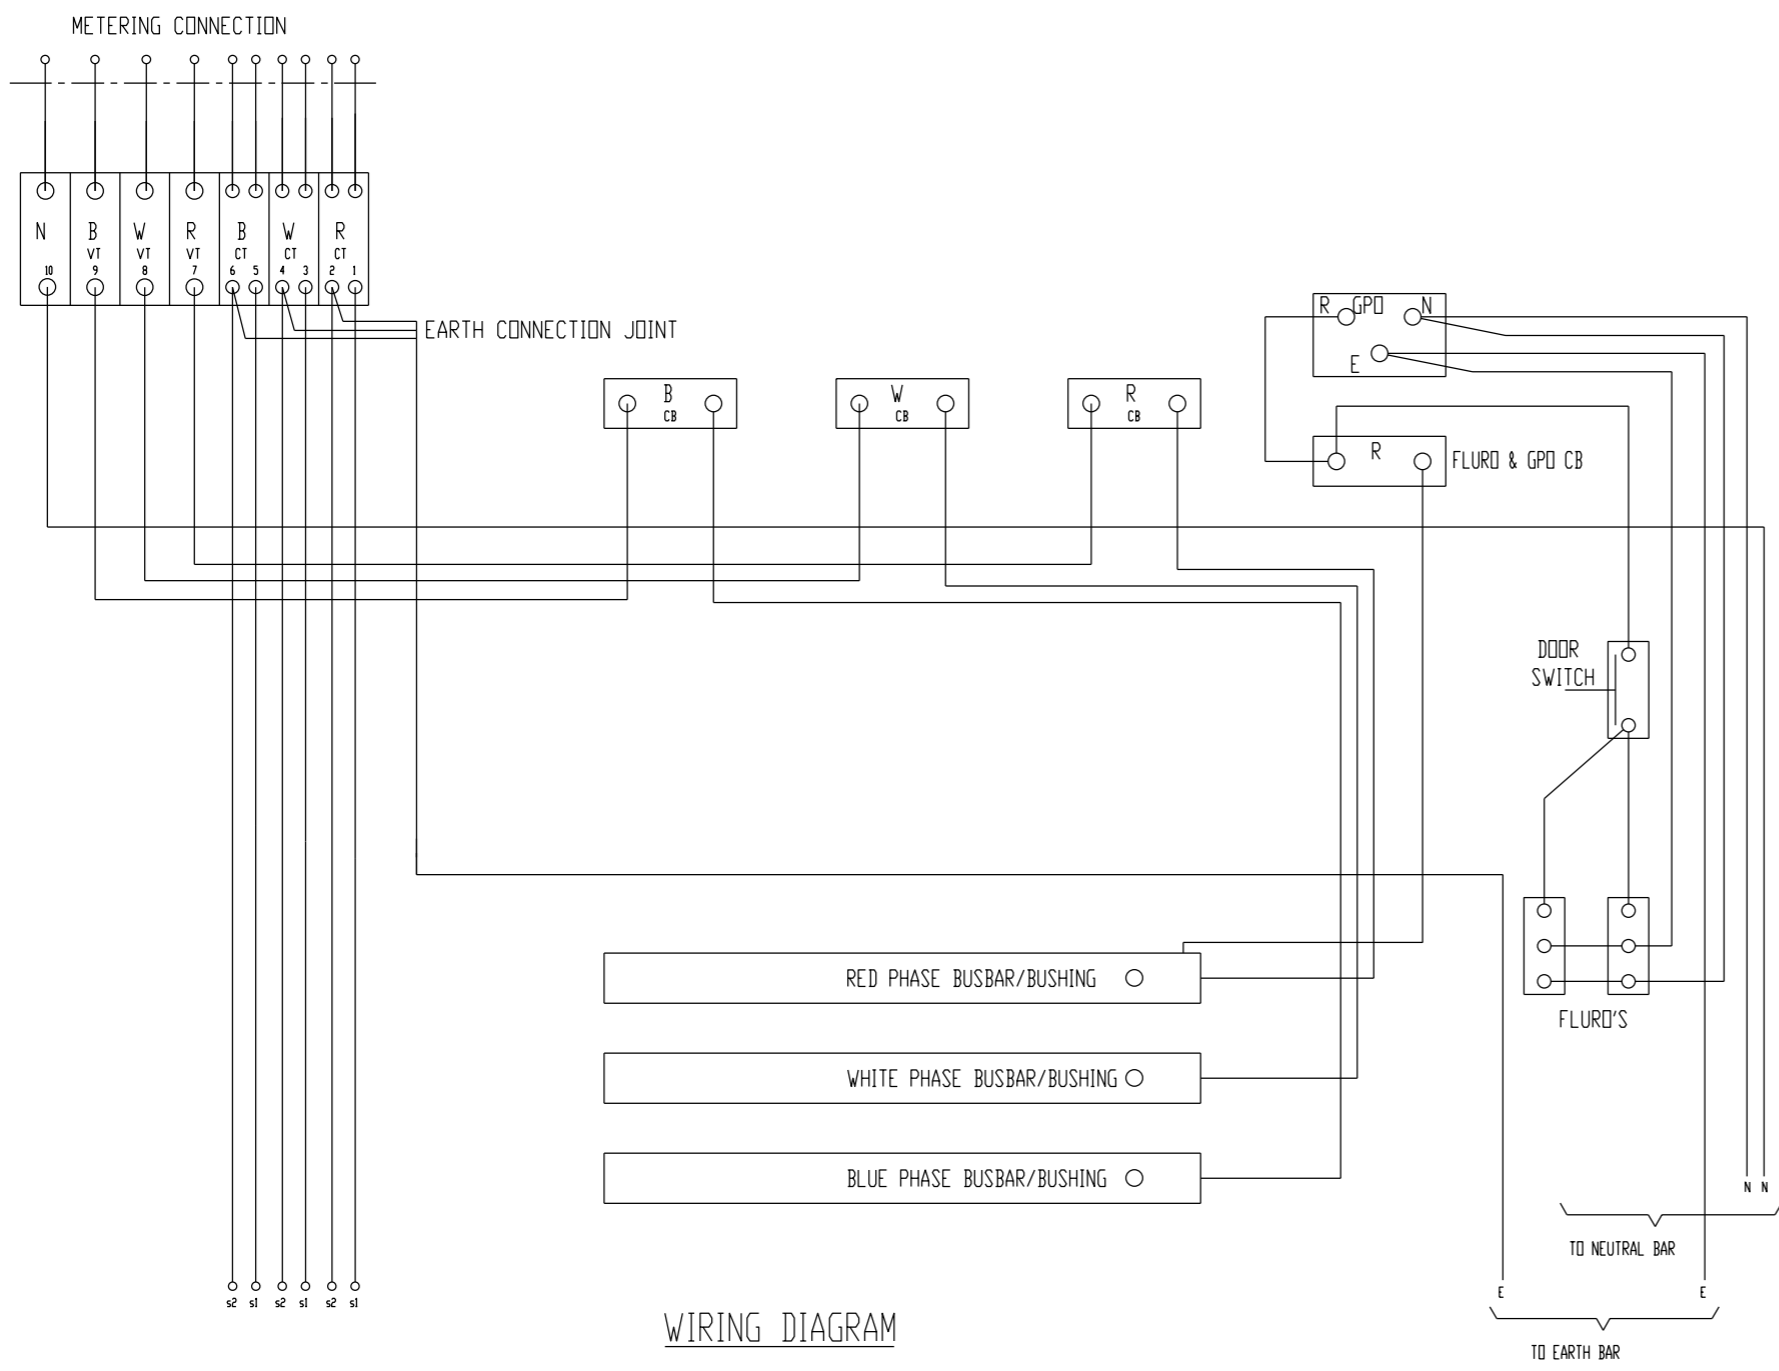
METERING CONNECTION

N
10

B
VT
9

W
VT
8

R
VT
7

B
CT
6 5

W
CT
4 3

R
CT
2 1

EARTH CONNECTION JOINT

B
CB

W
CB

R
CB

R GPO N
E

R
FLURO & GPO CB

DOOR
SWITCH

FLURO'S

RED PHASE BUSBAR/BUSHING

WHITE PHASE BUSBAR/BUSHING

BLUE PHASE BUSBAR/BUSHING

N N
TO NEUTRAL BAR

s2 s1 s2 s1 s2 s1

WIRING DIAGRAM

E E
TO EARTH BAR